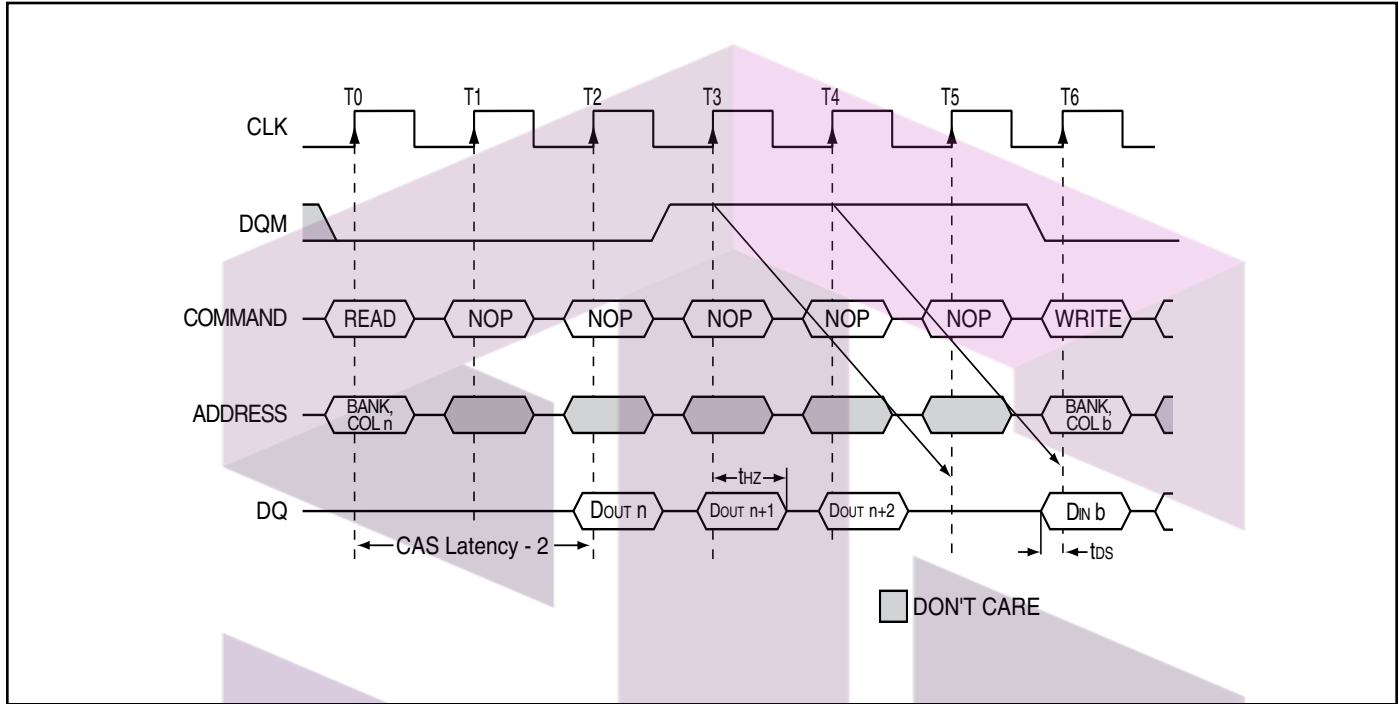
T0
T1
T2
T3
T4
T5
T6

CLK

DQM

COMMAND
READ
NOP
NOP
NOP
NOP
NOP
WRITE

ADDRESS
BANK, COL n
BANK, COL b

$t_{HZ}$

DQ
$D_{OUT}$ n
$D_{OUT}$ n+1
$D_{OUT}$ n+2
$D_{IN}$ b

CAS Latency - 2
$t_{DS}$

DON'T CARE